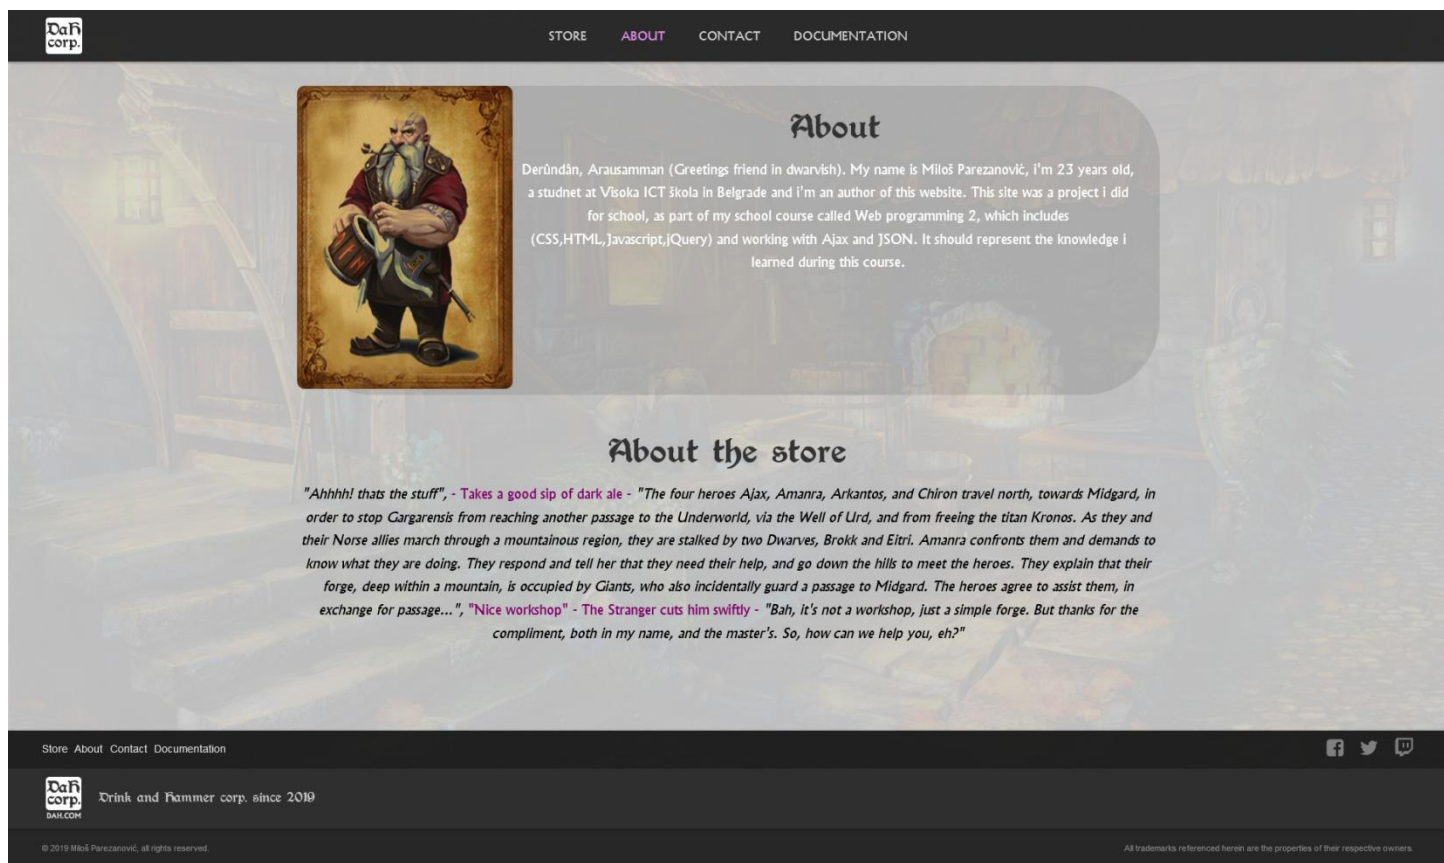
DaH corp.

STORE ABOUT CONTACT DOCUMENTATION

About

Derûndân, Arausamman (Greetings friend in dwarvish). My name is Miloš Parezanović, i'm 23 years old, a studnet at Visoka ICT škola in Belgrade and i'm an author of this website. This site was a project i did for school, as part of my school course called Web programming 2, which includes (CSS,HTML,Javascript,jQuery) and working with Ajax and JSON. It should represent the knowledge i learned during this course.

About the store

"Ahhhh! thats the stuff", - Takes a good sip of dark ale - "The four heroes Ajax, Amanra, Arkantos, and Chiron travel north, towards Midgard, in order to stop Gargarensis from reaching another passage to the Underworld, via the Well of Urd, and from freeing the titan Kronos. As they and their Norse allies march through a mountainous region, they are stalked by two Dwarves, Brokk and Eitri. Amanra confronts them and demands to know what they are doing. They respond and tell her that they need their help, and go down the hills to meet the heroes. They explain that their forge, deep within a mountain, is occupied by Giants, who also incidentally guard a passage to Midgard. The heroes agree to assist them, in exchange for passage...", "Nice workshop" - The Stranger cuts him swiftly - "Bah, it's not a workshop, just a simple forge. But thanks for the compliment, both in my name, and the master's. So, how can we help you, eh?"

Store About Contact Documentation

DaH corp. DAH.COM

Drink and Hammer corp. since 2019

© 2019 Miloš Parezanović, all rights reserved.

All trademarks referenced herein are the properties of their respective owners.